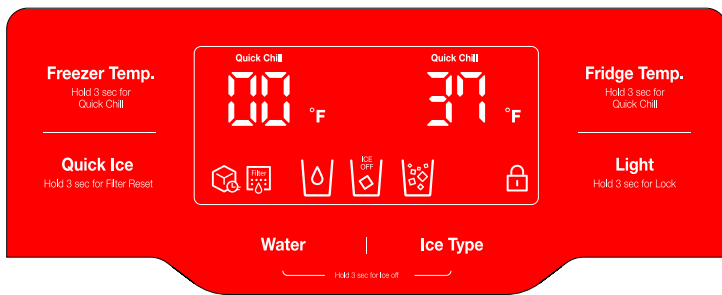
Freezer Temp.
Hold 3 sec for Quick Chill

Quick Ice
Hold 3 sec for Filter Reset

Quick Chill
00 °F

Quick Chill
37 °F

Filter

ICE OFF

Fridge Temp.
Hold 3 sec for Quick Chill

Light
Hold 3 sec for Lock

Water | Ice Type

Hold 3 sec for Ice off